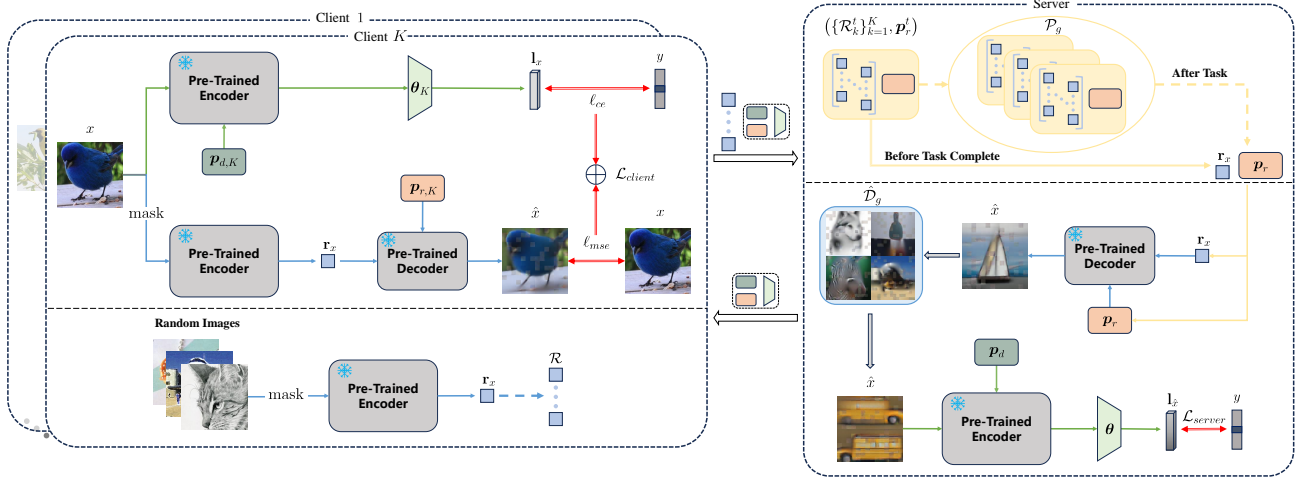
Client 1

Client $K$

$x$

Pre-Trained Encoder

$\boldsymbol{\theta}_K$

$\mathbf{l}_x$

$y$

$\ell_{ce}$

$\boldsymbol{p}_{d,K}$

$\mathcal{L}_{client}$

$\boldsymbol{p}_{r,K}$

mask

$\hat{x}$

$x$

Pre-Trained Encoder

$\mathbf{r}_x$

Pre-Trained Decoder

$\ell_{mse}$

Random Images

mask

Pre-Trained Encoder

$\mathbf{r}_x$

$\mathcal{R}$

Server

$(\{\mathcal{R}_k^t\}_{k=1}^K, \boldsymbol{p}_r^t)$

$\mathcal{P}_g$

After Task

Before Task Complete

$\mathbf{r}_x$

$\boldsymbol{p}_r$

$\mathcal{D}_g$

$\hat{x}$

Pre-Trained Decoder

$\mathbf{r}_x$

$\boldsymbol{p}_r$

$\boldsymbol{p}_d$

$\hat{x}$

Pre-Trained Encoder

$\boldsymbol{\theta}$

$\mathbf{l}_{\hat{x}}$

$\mathcal{L}_{server}$

$y$